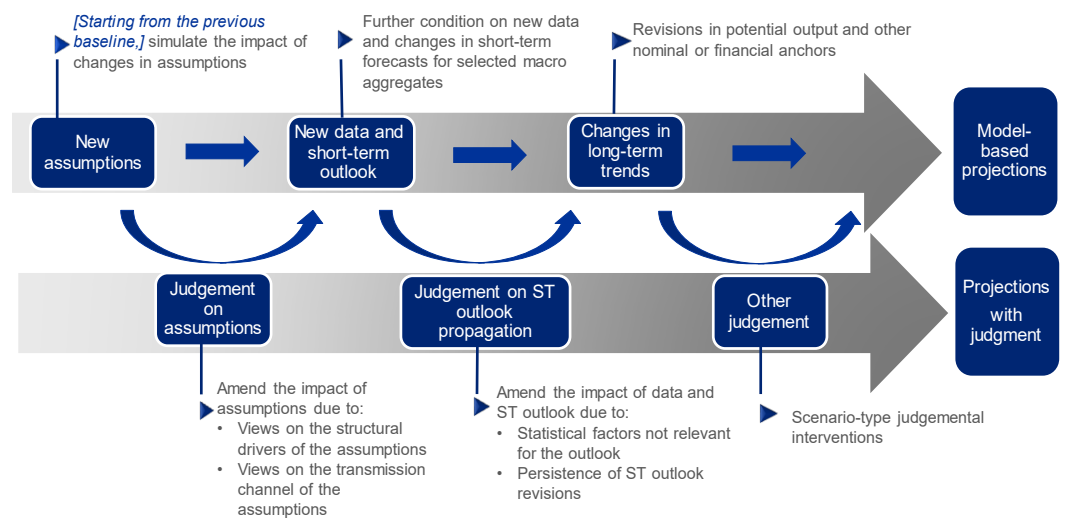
[Starting from the previous baseline,] simulate the impact of changes in assumptions

Further condition on new data and changes in short-term forecasts for selected macro aggregates

Revisions in potential output and other nominal or financial anchors

New assumptions

New data and short-term outlook

Changes in long-term trends

Model-based projections

Judgement on assumptions

Judgement on ST outlook propagation

Other judgement

Projections with judgment

Amend the impact of assumptions due to:
• Views on the structural drivers of the assumptions
• Views on the transmission channel of the assumptions

Amend the impact of data and ST outlook due to:
• Statistical factors not relevant for the outlook
• Persistence of ST outlook revisions

Scenario-type judgemental interventions